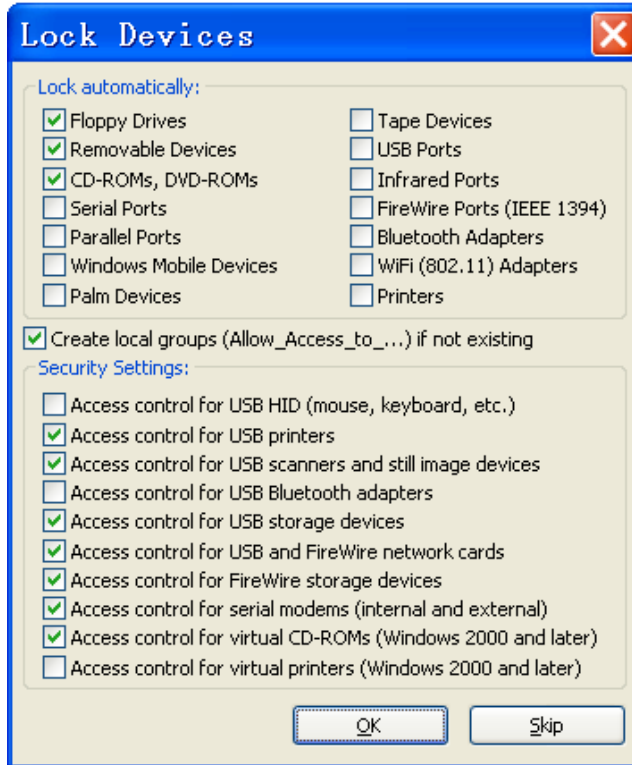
Lock Devices

Lock automatically:

Floppy Drives
Removable Devices
CD-ROMs, DVD-ROMs
Serial Ports
Parallel Ports
Windows Mobile Devices
Palm Devices

Tape Devices
USB Ports
Infrared Ports
FireWire Ports (IEEE 1394)
Bluetooth Adapters
WiFi (802.11) Adapters
Printers

Create local groups (Allow_Access_to_...) if not existing

Security Settings:

Access control for USB HID (mouse, keyboard, etc.)
Access control for USB printers
Access control for USB scanners and still image devices
Access control for USB Bluetooth adapters
Access control for USB storage devices
Access control for USB and FireWire network cards
Access control for FireWire storage devices
Access control for serial modems (internal and external)
Access control for virtual CD-ROMs (Windows 2000 and later)
Access control for virtual printers (Windows 2000 and later)

OK
Skip